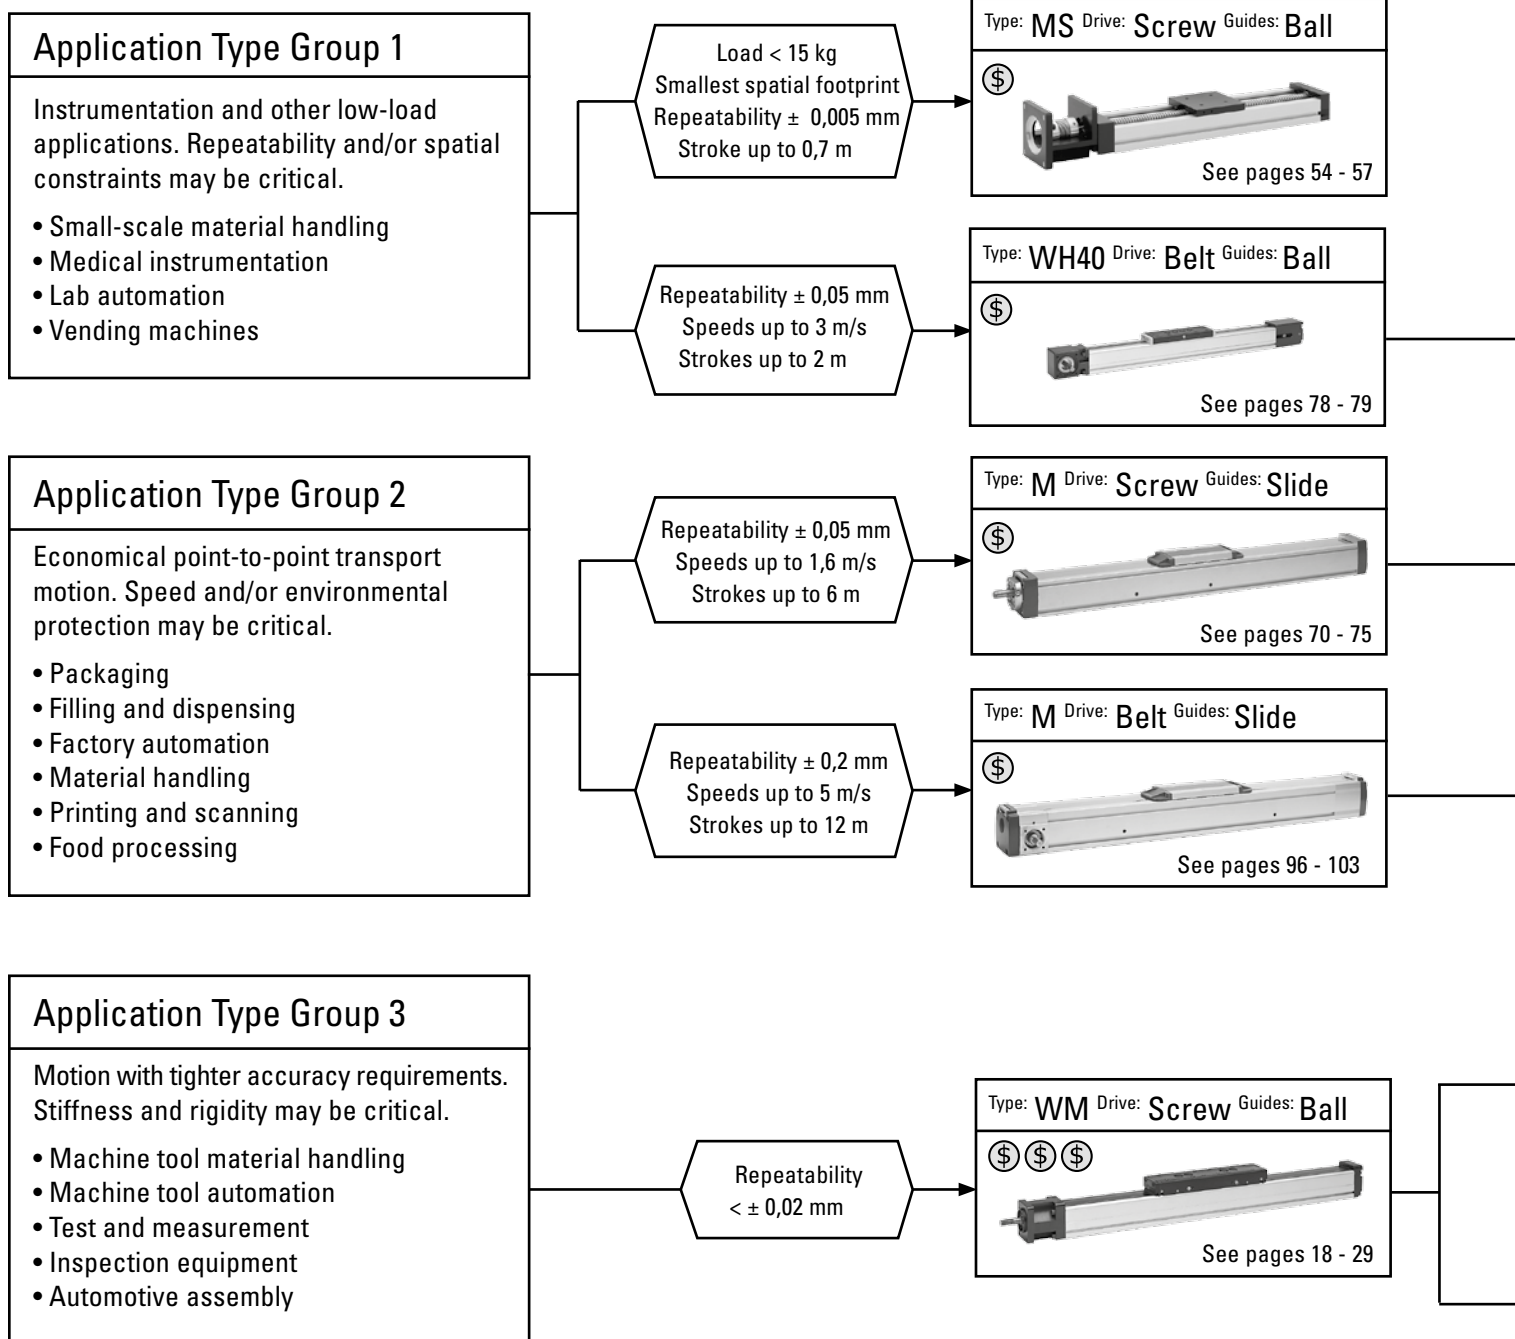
Application Type Group 1

Instrumentation and other low-load applications. Repeatability and/or spatial constraints may be critical.

• Small-scale material handling
• Medical instrumentation
• Lab automation
• Vending machines

Load < 15 kg
Smallest spatial footprint
Repeatability ± 0,005 mm
Stroke up to 0,7 m

Type: MS Drive: Screw Guides: Ball
$
See pages 54 - 57

Repeatability ± 0,05 mm
Speeds up to 3 m/s
Strokes up to 2 m

Type: WH40 Drive: Belt Guides: Ball
$
See pages 78 - 79

Application Type Group 2

Economical point-to-point transport motion. Speed and/or environmental protection may be critical.

• Packaging
• Filling and dispensing
• Factory automation
• Material handling
• Printing and scanning
• Food processing

Repeatability ± 0,05 mm
Speeds up to 1,6 m/s
Strokes up to 6 m

Type: M Drive: Screw Guides: Slide
$
See pages 70 - 75

Repeatability ± 0,2 mm
Speeds up to 5 m/s
Strokes up to 12 m

Type: M Drive: Belt Guides: Slide
$
See pages 96 - 103

Application Type Group 3

Motion with tighter accuracy requirements. Stiffness and rigidity may be critical.

• Machine tool material handling
• Machine tool automation
• Test and measurement
• Inspection equipment
• Automotive assembly

Repeatability
< ± 0,02 mm

Type: WM Drive: Screw Guides: Ball
$ $ $
See pages 18 - 29